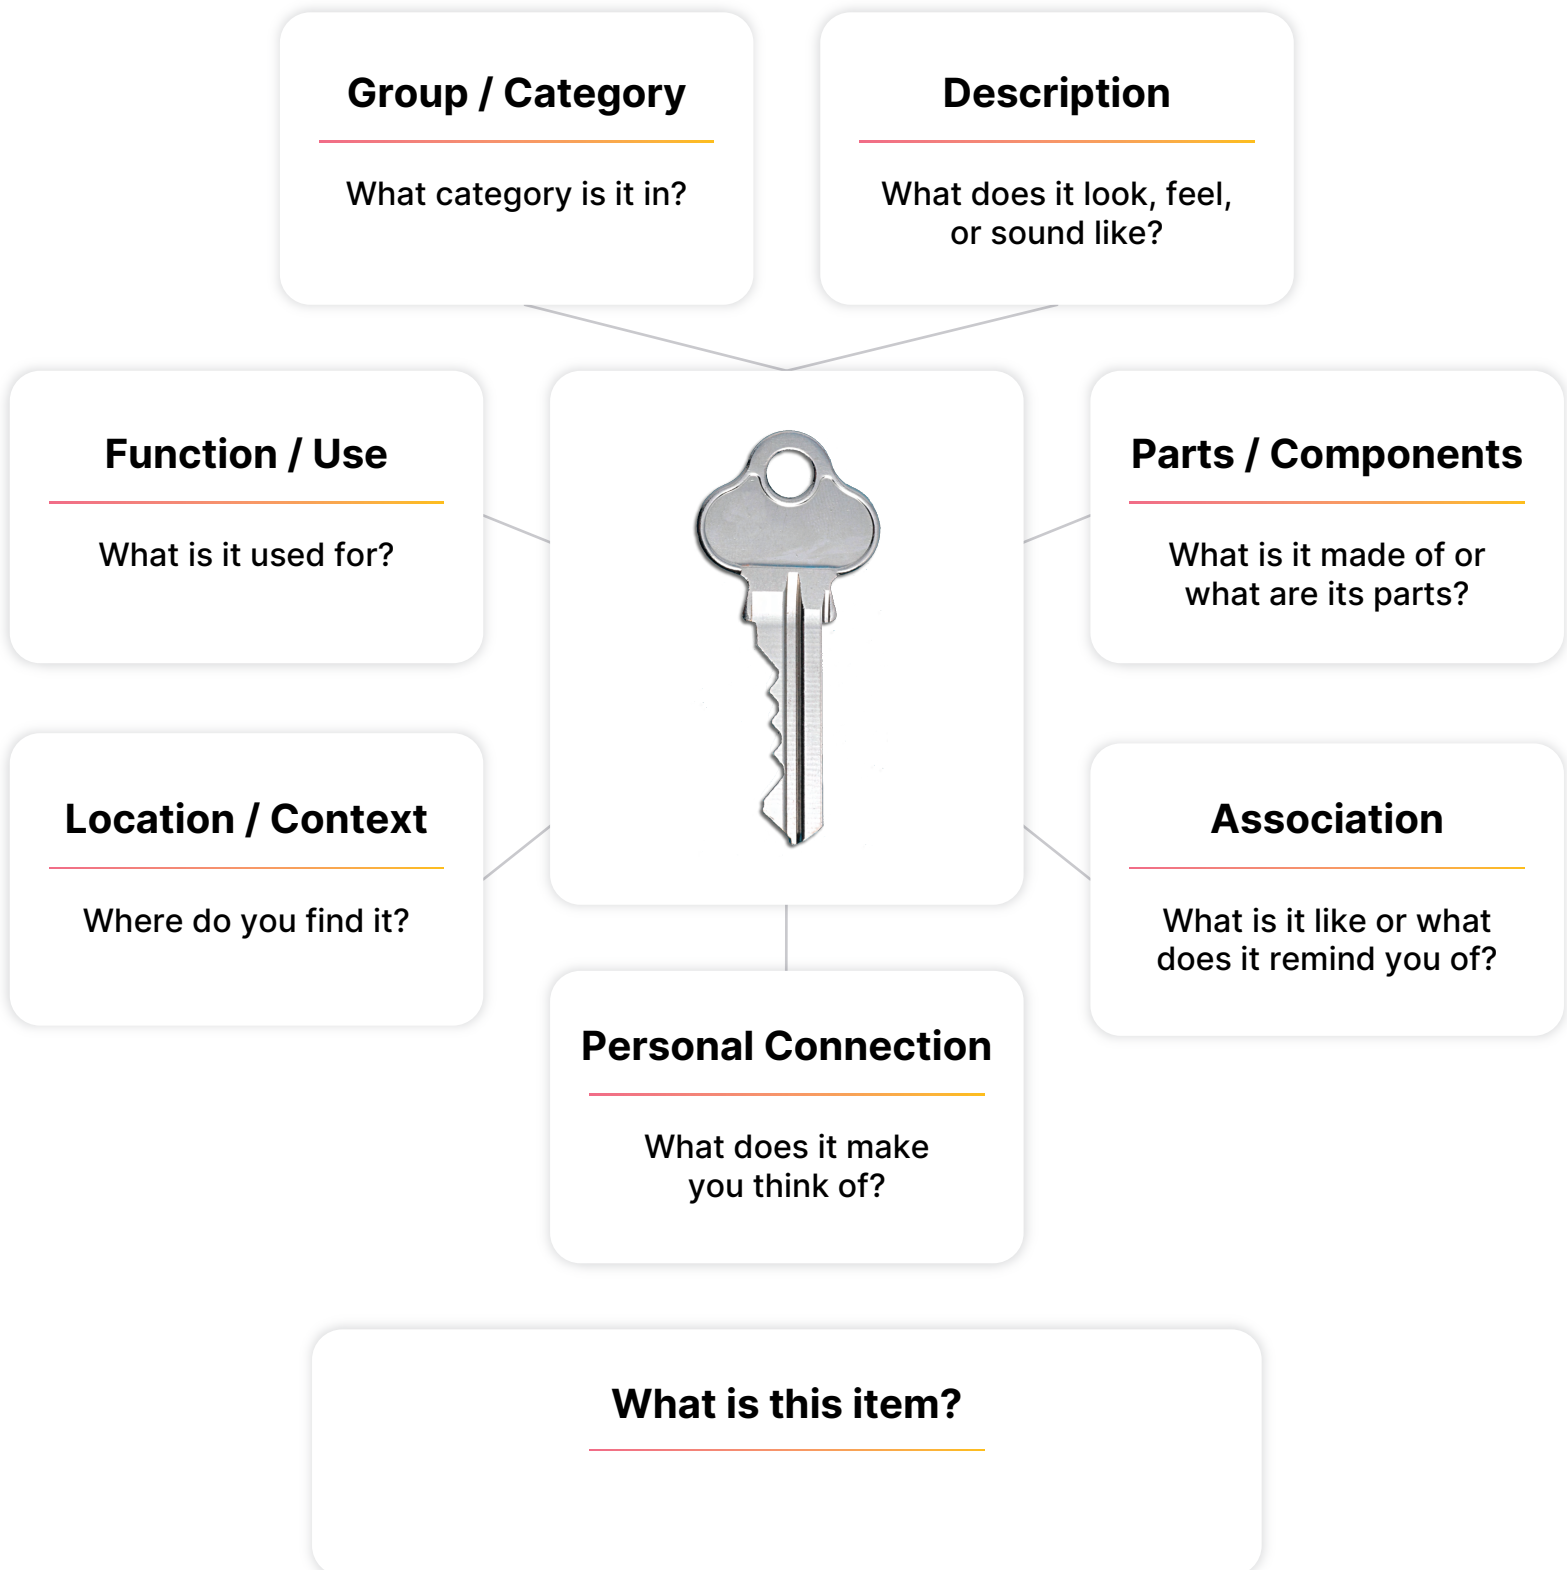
Group / Category

What category is it in?

Description

What does it look, feel, or sound like?

Function / Use

What is it used for?

Parts / Components

What is it made of or what are its parts?

Location / Context

Where do you find it?

Association

What is it like or what does it remind you of?

Personal Connection

What does it make you think of?

What is this item?